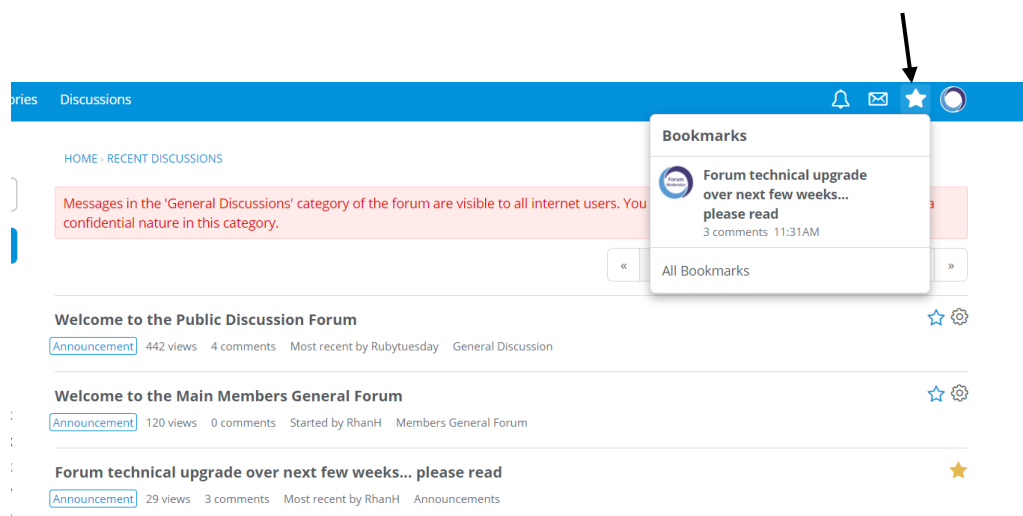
ories Discussions

HOME › RECENT DISCUSSIONS

Messages in the 'General Discussions' category of the forum are visible to all internet users. You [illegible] a confidential nature in this category.

Bookmarks

Forum technical upgrade over next few weeks... please read
3 comments 11:31AM

All Bookmarks

«
»

Welcome to the Public Discussion Forum
Announcement 442 views 4 comments Most recent by Rubytuesday General Discussion

Welcome to the Main Members General Forum
Announcement 120 views 0 comments Started by RhanH Members General Forum

Forum technical upgrade over next few weeks... please read
Announcement 29 views 3 comments Most recent by RhanH Announcements